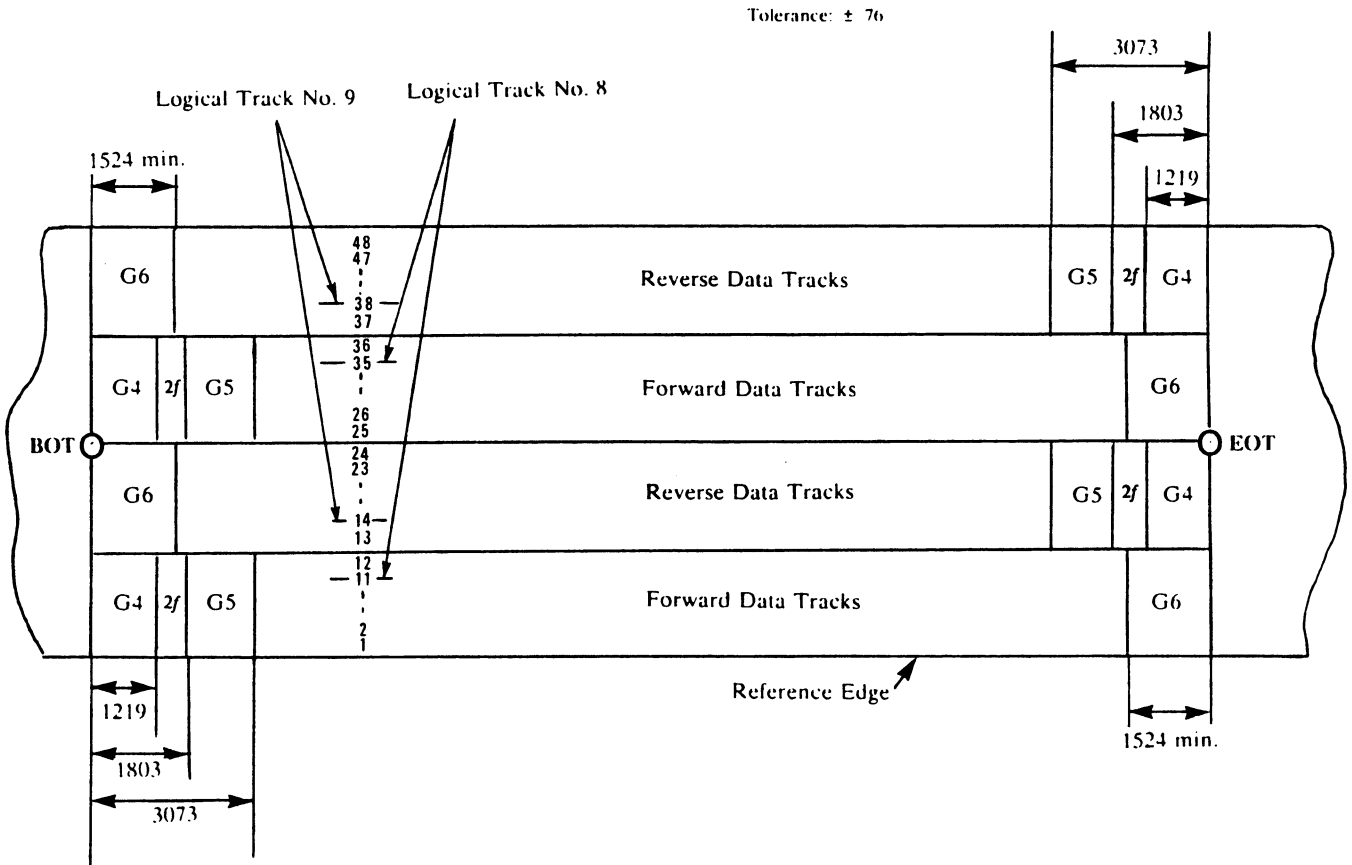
Tolerance: ± 76

3073

1803

1219

Logical Track No. 9

Logical Track No. 8

1524 min.

48
47
38
37

G6

Reverse Data Tracks

G5 2f G4

36
35

G4 2f G5

Forward Data Tracks

G6

26
25

BOT

EOT

24
23

G6

Reverse Data Tracks

G5 2f G4

14
13

12
11

G4 2f G5

Forward Data Tracks

G6

2
1

Reference Edge

1219

1803

3073

1524 min.